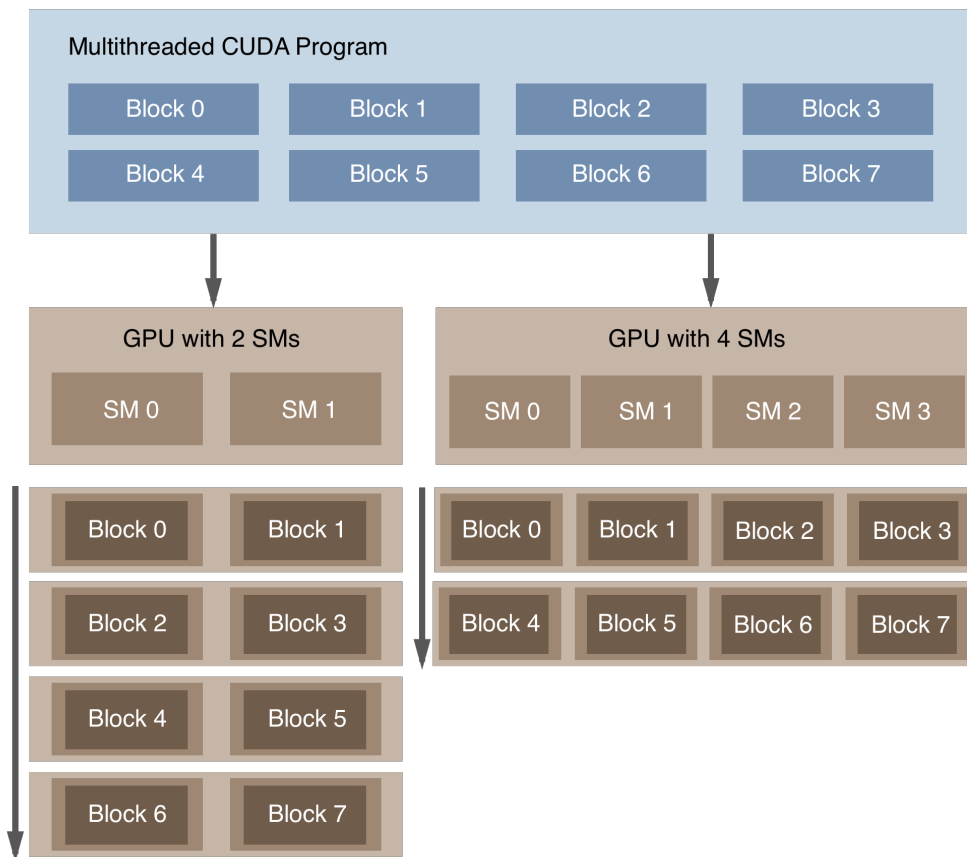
Multithreaded CUDA Program

Block 0
Block 1
Block 2
Block 3
Block 4
Block 5
Block 6
Block 7

GPU with 2 SMs

SM 0
SM 1

GPU with 4 SMs

SM 0
SM 1
SM 2
SM 3

Block 0
Block 1
Block 2
Block 3
Block 4
Block 5
Block 6
Block 7

Block 0
Block 1
Block 2
Block 3
Block 4
Block 5
Block 6
Block 7